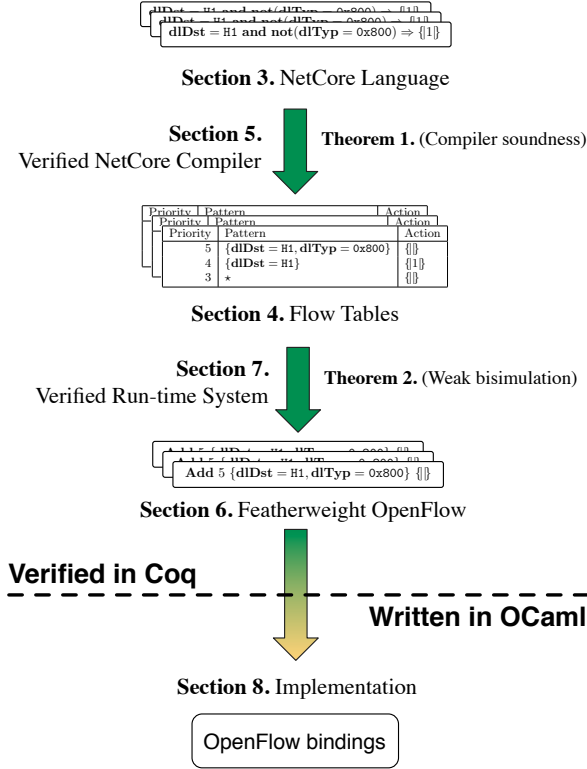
$\textbf{dlDst} = \texttt{H1}$ **and not**$(\textbf{dlTyp} = \texttt{0x800}) \Rightarrow \{\!|1|\!\}$

**Section 3.** NetCore Language

**Section 5.** Verified NetCore Compiler

**Theorem 1.** (Compiler soundness)

| Priority | Pattern | Action |
|---|---|---|
| 5 | $\{\textbf{dlDst} = \texttt{H1}, \textbf{dlTyp} = \texttt{0x800}\}$ | $\{\!|\,|\!\}$ |
| 4 | $\{\textbf{dlDst} = \texttt{H1}\}$ | $\{\!|1|\!\}$ |
| 3 | $\star$ | $\{\!|\,|\!\}$ |

**Section 4.** Flow Tables

**Section 7.** Verified Run-time System

**Theorem 2.** (Weak bisimulation)

**Add** 5 $\{\textbf{dlDst} = \texttt{H1}, \textbf{dlTyp} = \texttt{0x800}\}$ $\{\!|\,|\!\}$

**Section 6.** Featherweight OpenFlow

Verified in Coq

Written in OCaml

**Section 8.** Implementation

OpenFlow bindings